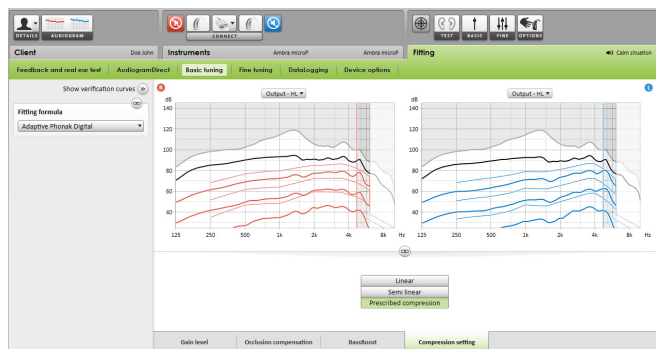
DETAILS AUDIOGRAM

CONNECT

TEST BASIC FINE OPTIONS

Client Doe John

Instruments Ambra microP Ambra microP

Fitting Calm situation

Feedback and real ear test AudiogramDirect Basic tuning Fine tuning DataLogging Device options

Show verification curves

Fitting formula

Adaptive Phonak Digital

Output - HL

dB
140
120
100
80
60
40
20

125 250 500 1k 2k 4k 8k Hz

Output - HL

dB
140
120
100
80
60
40
20

125 250 500 1k 2k 4k 8k Hz

Linear
Semi linear
Prescribed compression

Gain level Occlusion compensation BassBoost Compression setting